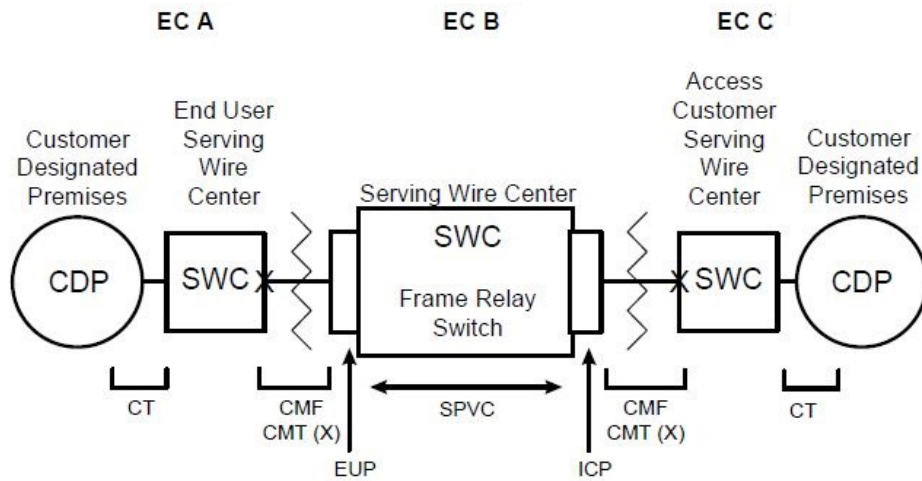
EC A

EC B

EC C

Customer Designated Premises

End User Serving Wire Center

Serving Wire Center

Access Customer Serving Wire Center

Customer Designated Premises

CDP

SWC

SWC

Frame Relay Switch

SWC

CDP

CT

CMF
CMT (X)

SPVC

CMF
CMT (X)

CT

EUP

ICP